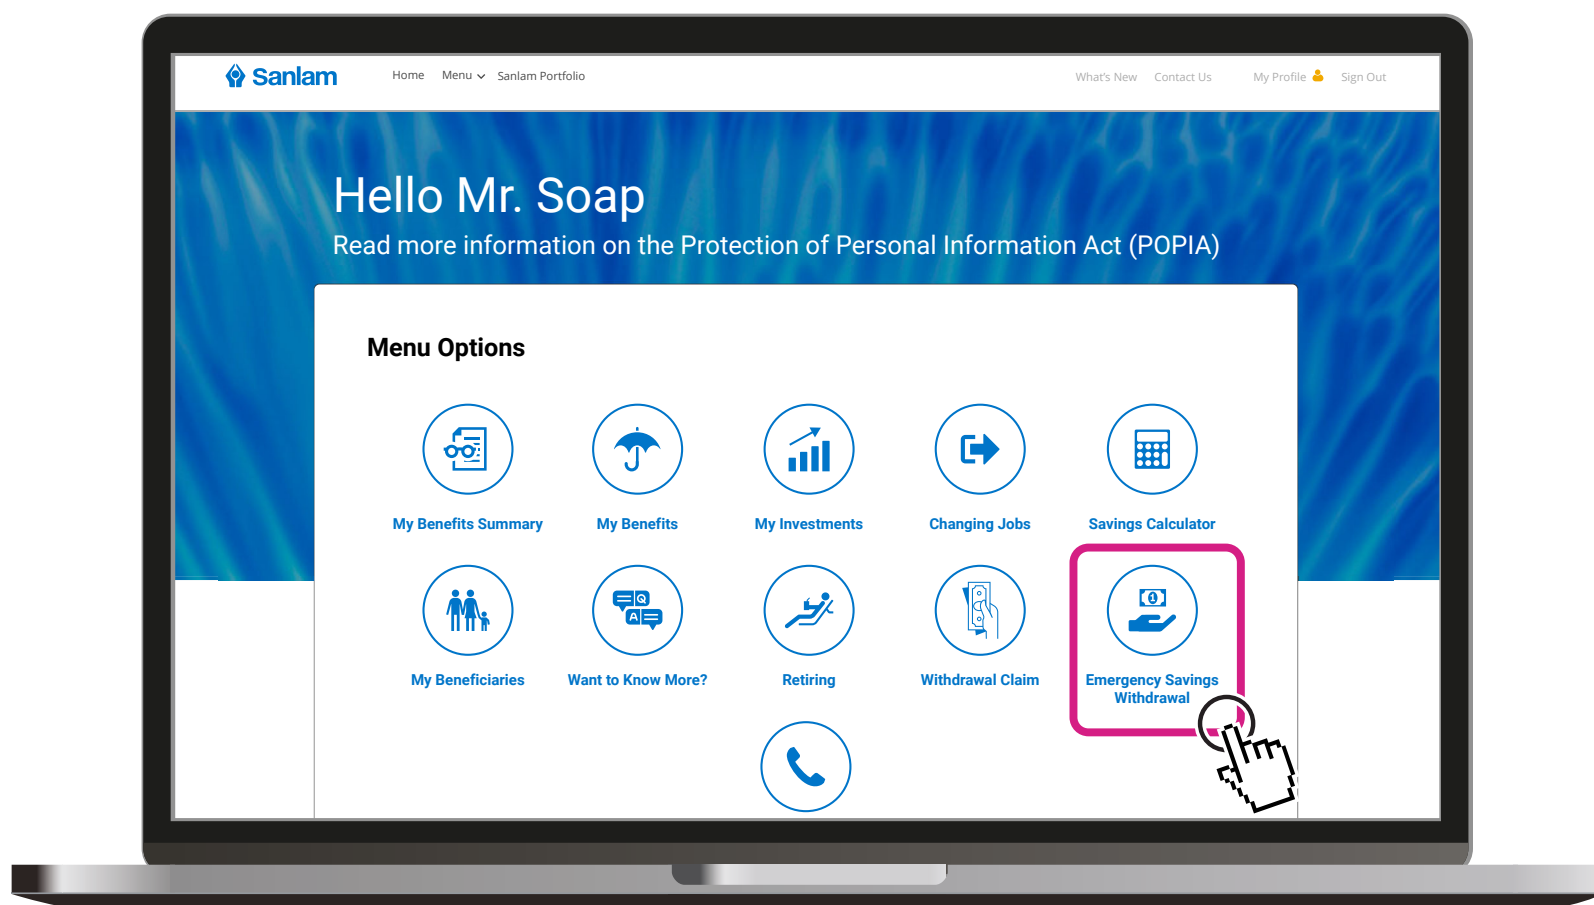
Sanlam

Home Menu Sanlam Portfolio

What's New Contact Us My Profile Sign Out

Hello Mr. Soap

Read more information on the Protection of Personal Information Act (POPIA)

Menu Options

My Benefits Summary

My Benefits

My Investments

Changing Jobs

Savings Calculator

My Beneficiaries

Want to Know More?

Retiring

Withdrawal Claim

Emergency Savings Withdrawal